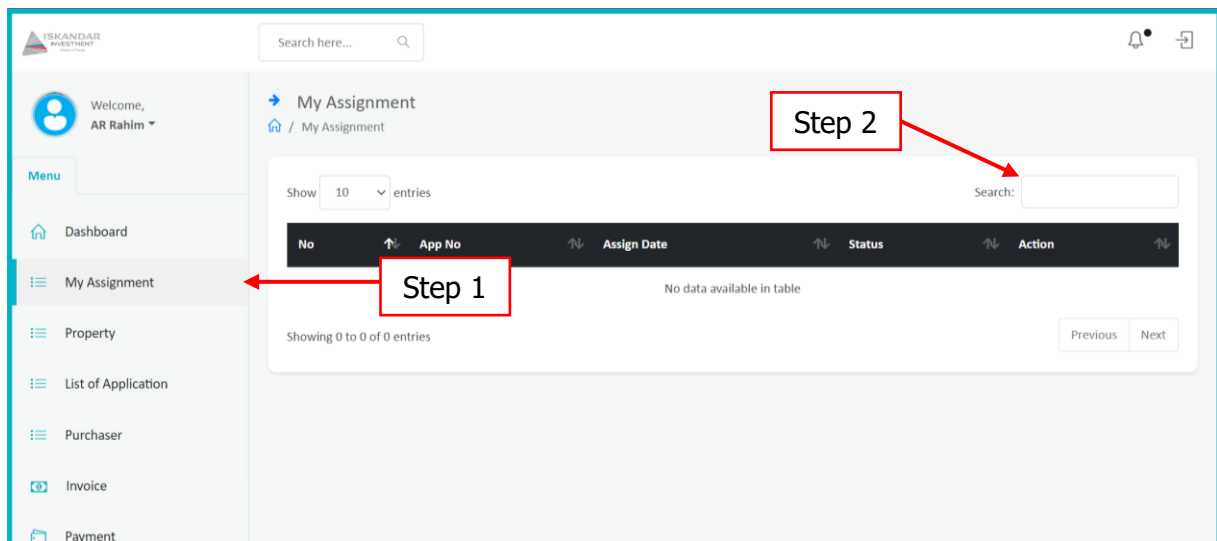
ISKANDAR INVESTMENT

Search here...

Welcome,
AR Rahim

Menu

Dashboard

My Assignment

Property

List of Application

Purchaser

Invoice

Payment

My Assignment

/ My Assignment

Step 2

Show 10 entries

Search:

| No | App No | Assign Date | Status | Action |
|---|---|---|---|---|
| No data available in table | | | | |

Step 1

Showing 0 to 0 of 0 entries

Previous Next